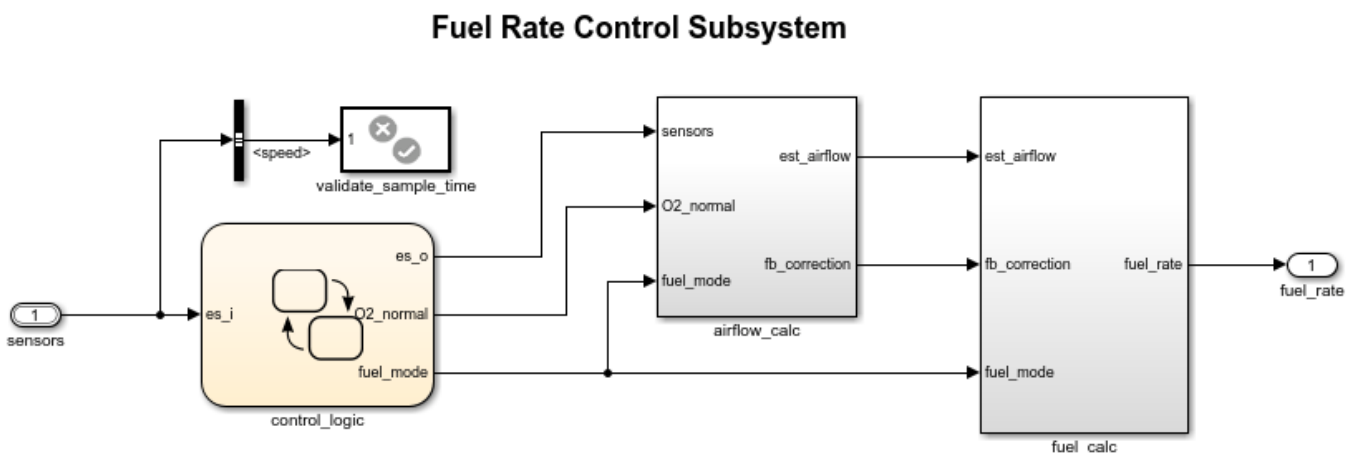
Fuel Rate Control Subsystem

<speed>

1

validate_sample_time

1

sensors

es_i

es_o

O2_normal

fuel_mode

control_logic

sensors

O2_normal

fuel_mode

est_airflow

fb_correction

airflow_calc

est_airflow

fb_correction

fuel_mode

fuel_rate

fuel_calc

1

fuel_rate